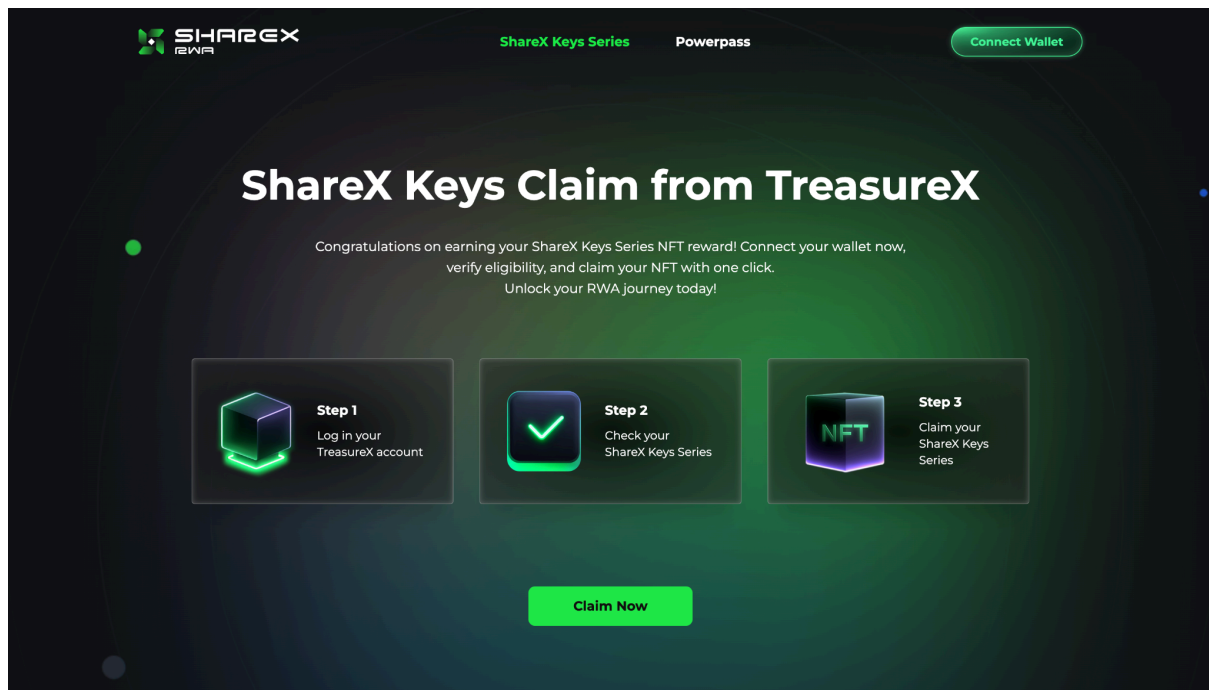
SHAREX RWA

ShareX Keys Series

Powerpass

Connect Wallet

ShareX Keys Claim from TreasureX

Congratulations on earning your ShareX Keys Series NFT reward! Connect your wallet now, verify eligibility, and claim your NFT with one click.
Unlock your RWA journey today!

Step 1
Log in your TreasureX account

Step 2
Check your ShareX Keys Series

NFT

Step 3
Claim your ShareX Keys Series

Claim Now